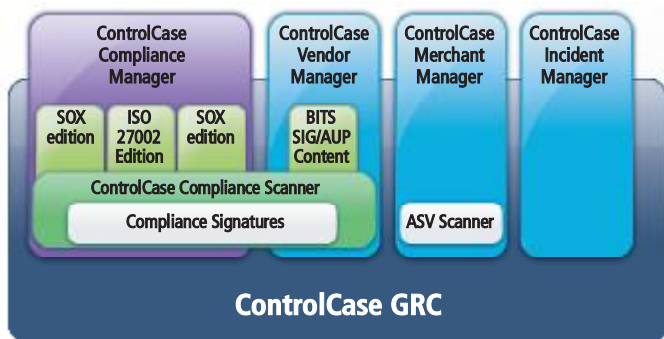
ControlCase Compliance Manager

SOX edition

ISO 27002 Edition

SOX edition

ControlCase Vendor Manager

BITS SIG/AUP Content

ControlCase Merchant Manager

ControlCase Incident Manager

ControlCase Compliance Scanner

Compliance Signatures

ASV Scanner

ControlCase GRC